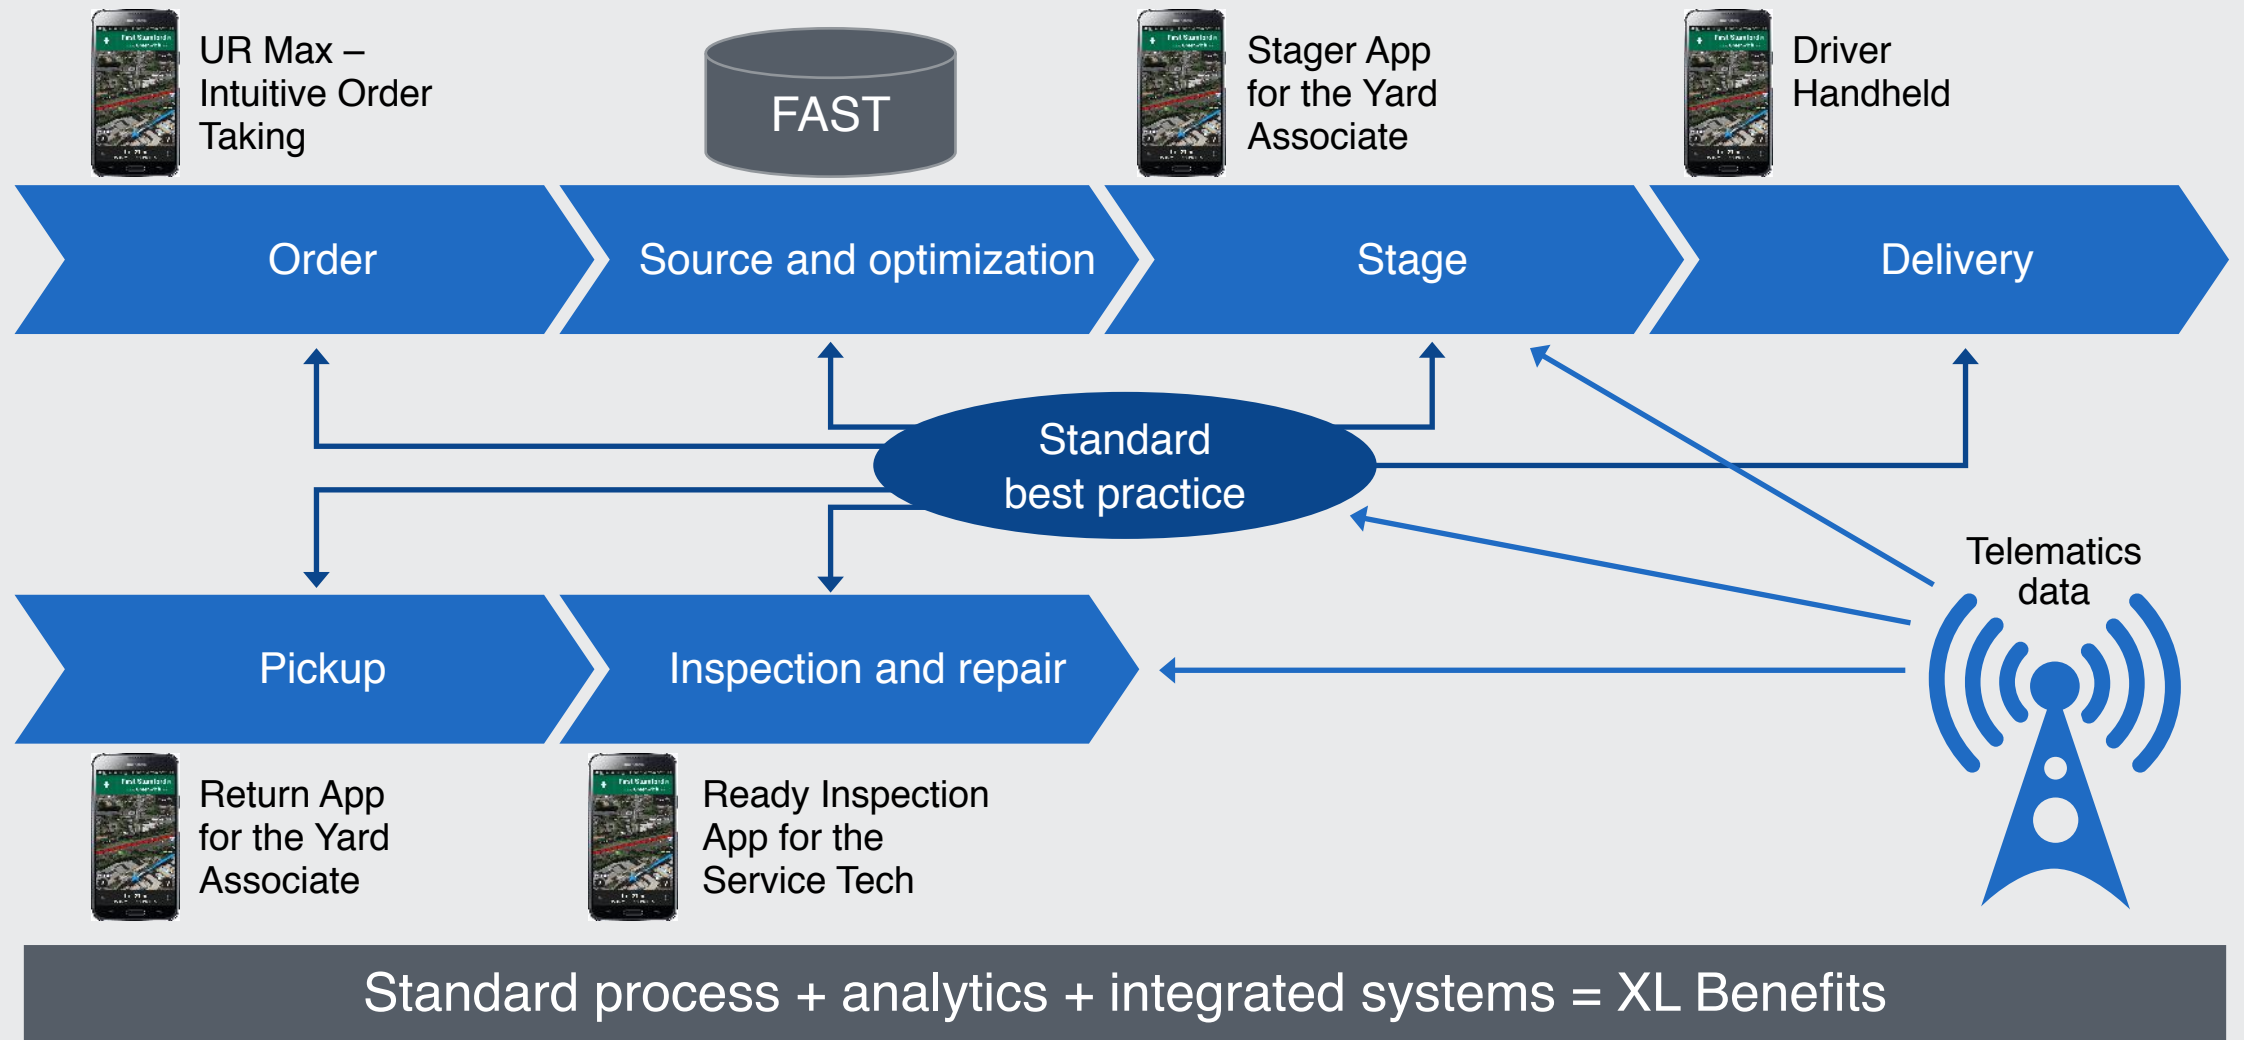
UR Max – Intuitive Order Taking

FAST

Stager App for the Yard Associate

Driver Handheld

Order

Source and optimization

Stage

Delivery

Standard best practice

Telematics data

Pickup

Inspection and repair

Return App for the Yard Associate

Ready Inspection App for the Service Tech

Standard process + analytics + integrated systems = XL Benefits